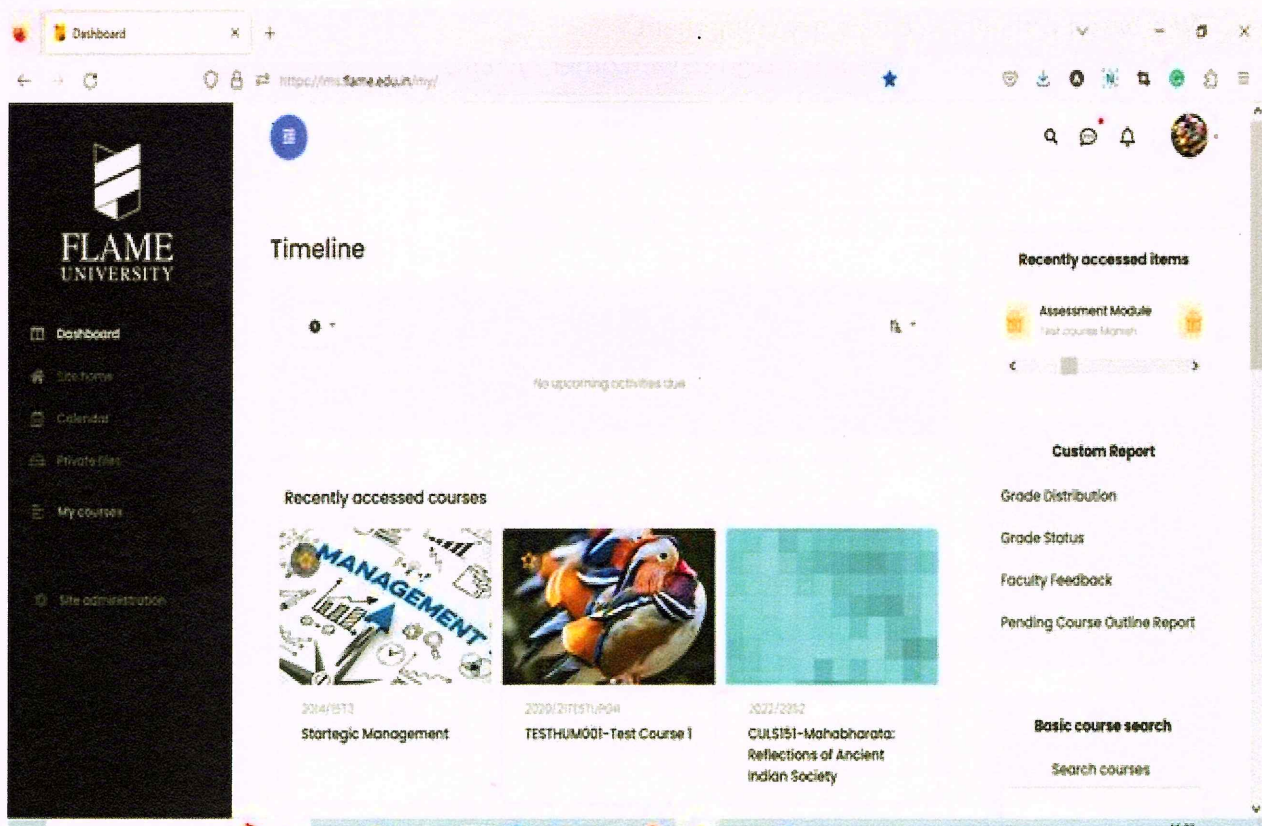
Dashboard

https://lms.flame.edu.in/my/

FLAME
UNIVERSITY

Dashboard
Site home
Calendar
Private files
My courses
Site administration

Timeline

No upcoming activities due

Recently accessed courses

MANAGEMENT

2014/ISTJ
Startegic Management

2020/21TESTUP04
TESTHUM001-Test Course 1

2022/2352
CULS151-Mahabharata: Reflections of Ancient Indian Society

Recently accessed items

Assessment Module
Test course Manish

Custom Report

Grade Distribution

Grade Status

Faculty Feedback

Pending Course Outline Report

Basic course search

Search courses